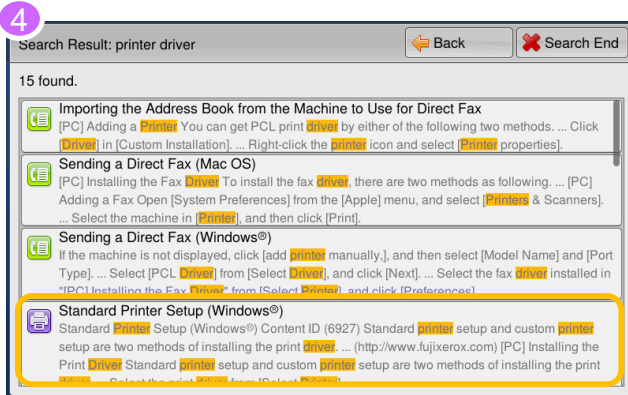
4

Search Result: printer driver

Back

Search End

15 found.

Importing the Address Book from the Machine to Use for Direct Fax
[PC] Adding a Printer You can get PCL print driver by either of the following two methods. ... Click [Driver] in [Custom Installation]. ... Right-click the printer icon and select [Printer properties].

Sending a Direct Fax (Mac OS)
[PC] Installing the Fax Driver To install the fax driver, there are two methods as following. ... [PC] Adding a Fax Open [System Preferences] from the [Apple] menu, and select [Printers & Scanners]. ... Select the machine in [Printer], and then click [Print].

Sending a Direct Fax (Windows®)
If the machine is not displayed, click [add printer manually,], and then select [Model Name] and [Port Type]. ... Select [PCL Driver] from [Select Driver], and click [Next]. ... Select the fax driver installed in "[PC] Installing the Fax Driver" from [Select Printer], and click [Preferences].

Standard Printer Setup (Windows®)
Standard Printer Setup (Windows®) Content ID (6927) Standard printer setup and custom printer setup are two methods of installing the print driver. ... (http://www.fujixerox.com) [PC] Installing the Print Driver Standard printer setup and custom printer setup are two methods of installing the print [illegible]